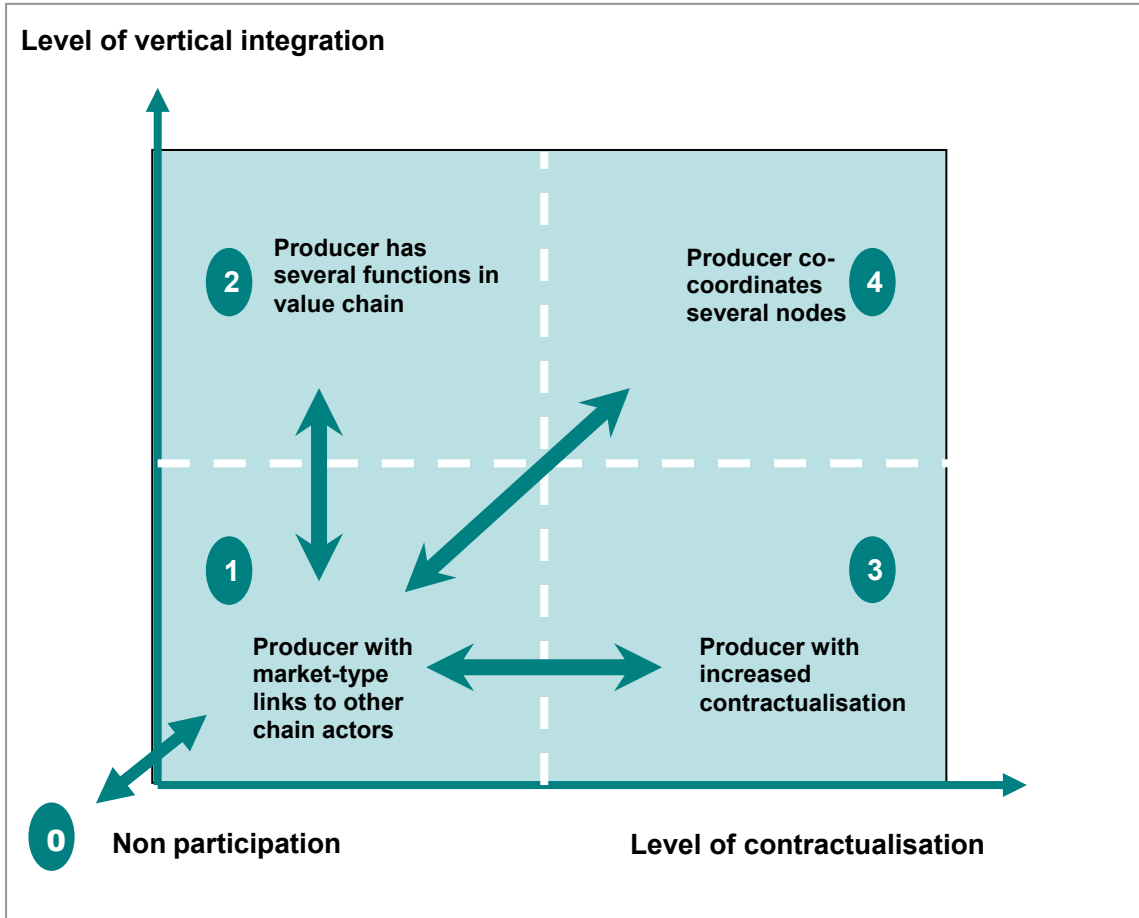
Level of vertical integration

2 Producer has several functions in value chain

Producer co-coordinates several nodes 4

1

3

Producer with market-type links to other chain actors

Producer with increased contractualisation

0 Non participation

Level of contractualisation